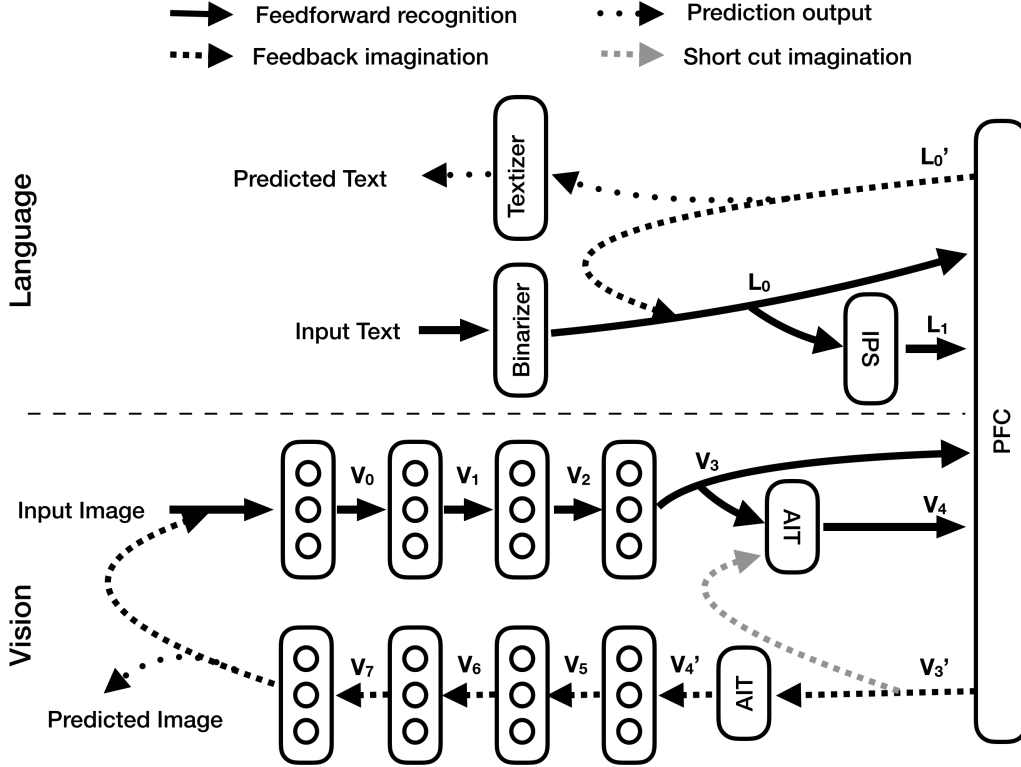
Feedforward recognition
Prediction output
Feedback imagination
Short cut imagination

Language

Predicted Text
Textizer
$L_0$'
Input Text
Binarizer
$L_0$
IPS
$L_1$

PFC

Vision

Input Image
$V_0$
$V_1$
$V_2$
$V_3$
AIT
$V_4$

Predicted Image
$V_7$
$V_6$
$V_5$
$V_4$'
AIT
$V_3$'